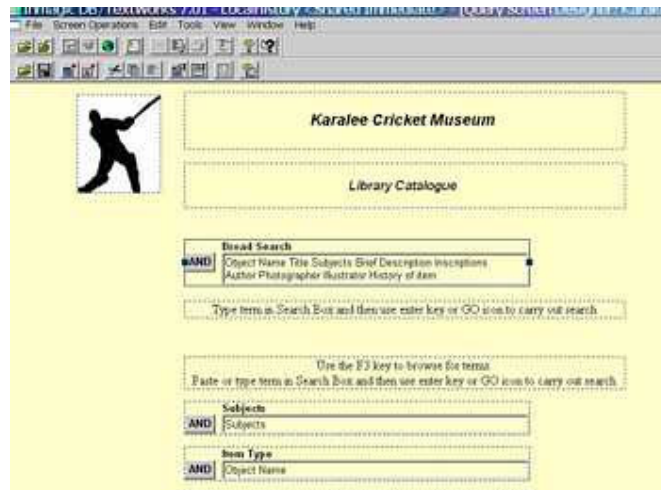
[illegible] DB/TEXTWORKS 7.0 - Localhistory - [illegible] - [Query Screen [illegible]]

File Screen Operations Edit Tools View Window Help

Karalee Cricket Museum

Library Catalogue

Broad Search
AND Object Name Title Subjects Brief Description Inscriptions Author Photographer Illustrator History of item

Type term in Search Box and then use enter key or GO icon to carry out search

Use the F3 key to browse for terms
Paste or type term in Search Box and then use enter key or GO icon to carry out search

Subjects
AND Subjects

Item Type
AND Object Name